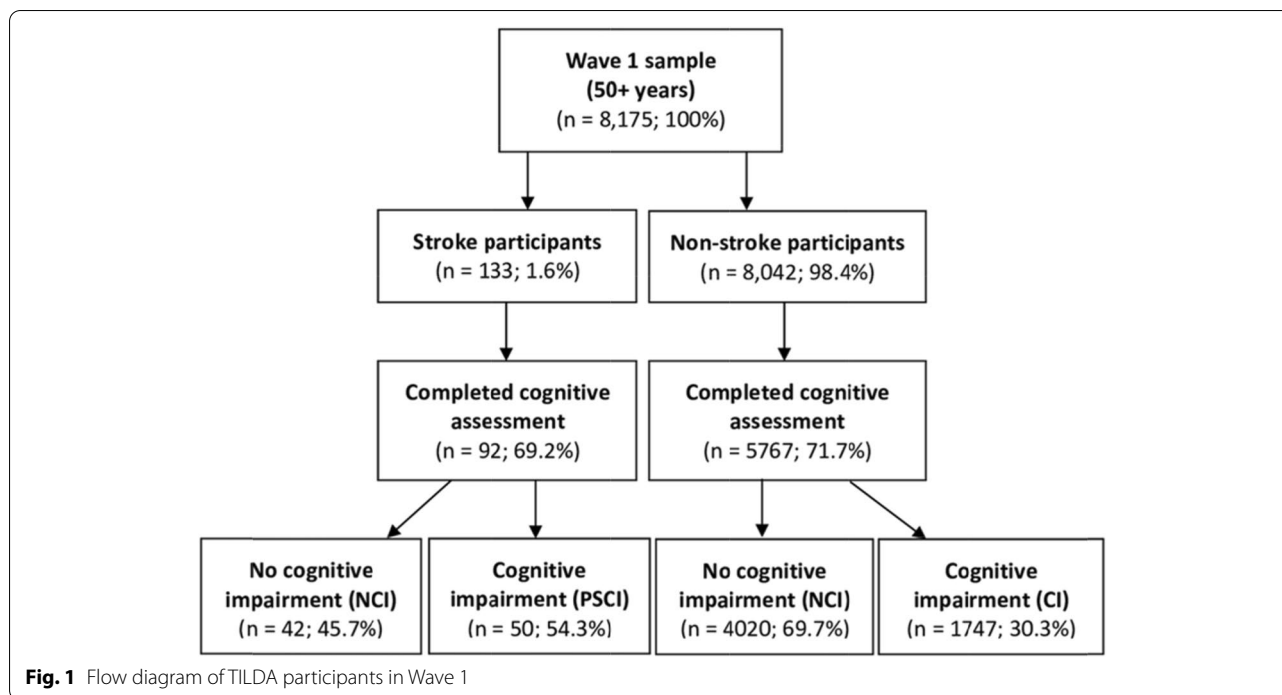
Wave 1 sample (50+ years) (n = 8,175; 100%)

Stroke participants (n = 133; 1.6%)

Non-stroke participants (n = 8,042; 98.4%)

Completed cognitive assessment (n = 92; 69.2%)

Completed cognitive assessment (n = 5767; 71.7%)

No cognitive impairment (NCI) (n = 42; 45.7%)

Cognitive impairment (PSCI) (n = 50; 54.3%)

No cognitive impairment (NCI) (n = 4020; 69.7%)

Cognitive impairment (CI) (n = 1747; 30.3%)

Fig. 1 Flow diagram of TILDA participants in Wave 1